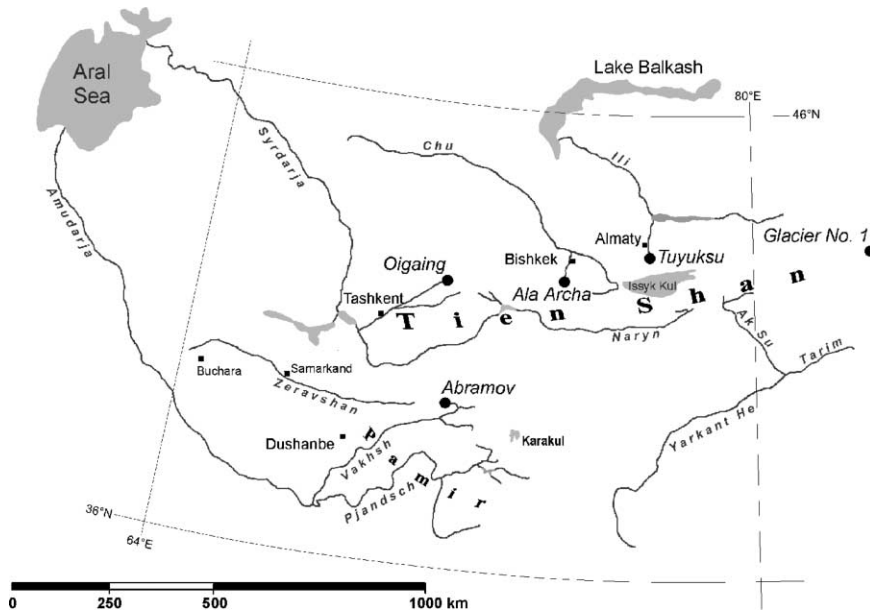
Aral Sea

Lake Balkash

80°E

46°N

Syrdarja

Amudarja

Chu

Ili

Almaty

Tuyuksu

Glacier No. 1

Bishkek

Oigaing

Ala Archa

Issyk Kul

Tashkent

T i e n S h a n

Naryn

Ak Su

Tarim

Buchara

Samarkand

Zeravshan

Abramov

Dushanbe

P a m i r

Karakul

Vakhsh

Pjandsch

Yarkant He

36°N

64°E

0 250 500 1000 km